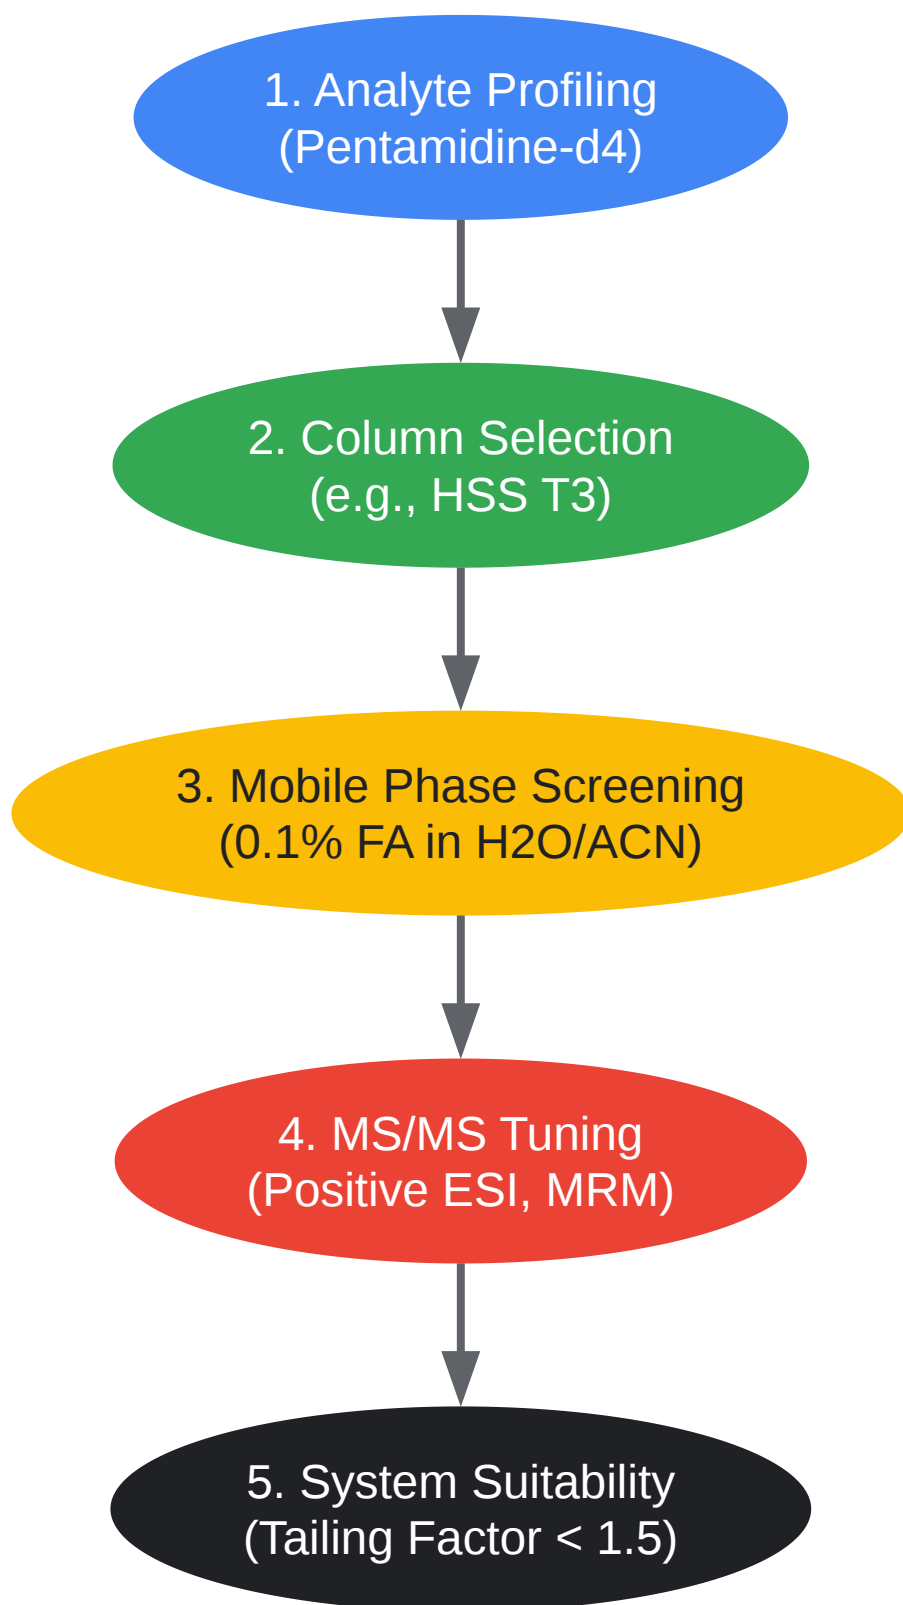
1. Analyte Profiling
(Pentamidine-d4)

2. Column Selection
(e.g., HSS T3)

3. Mobile Phase Screening
(0.1% FA in H2O/ACN)

4. MS/MS Tuning
(Positive ESI, MRM)

5. System Suitability
(Tailing Factor < 1.5)